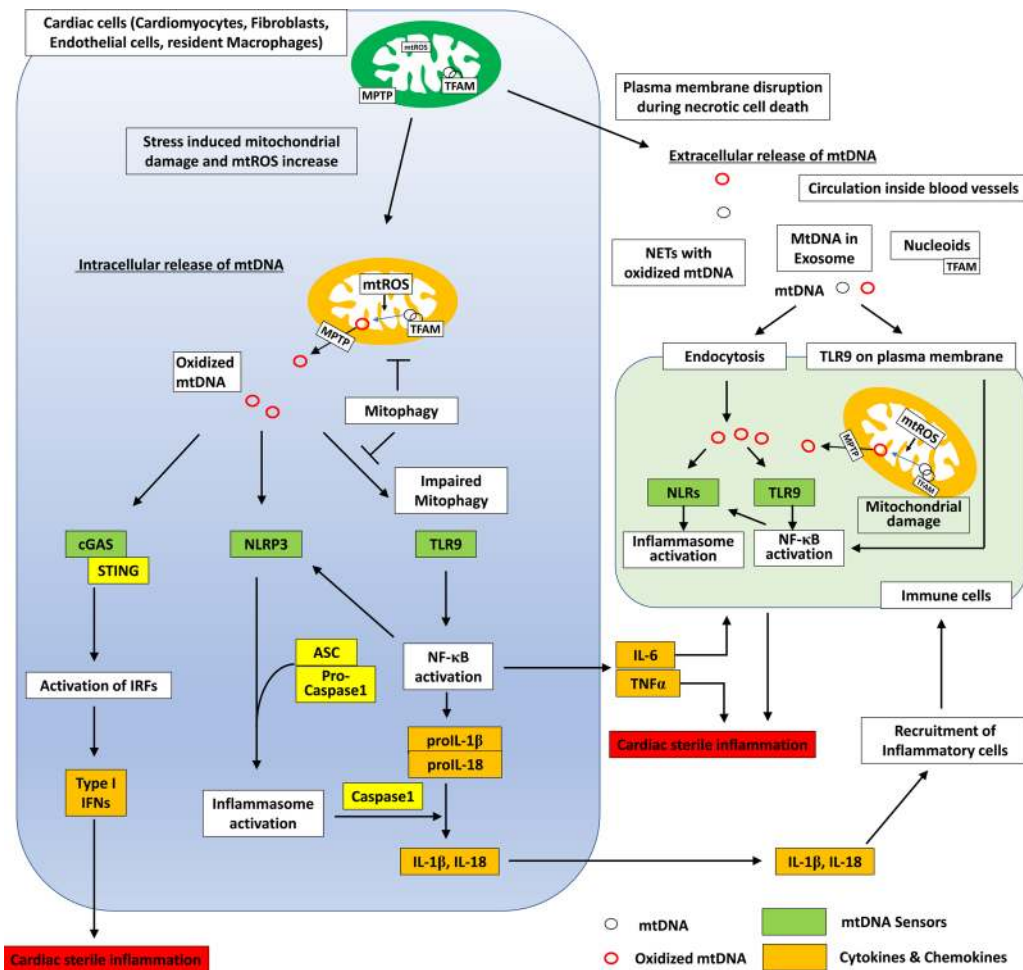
Cardiac cells (Cardiomyocytes, Fibroblasts, Endothelial cells, resident Macrophages)

mtROS
MPTP
TFAM

Plasma membrane disruption during necrotic cell death

Stress induced mitochondrial damage and mtROS increase

Extracellular release of mtDNA

Circulation inside blood vessels

NETs with oxidized mtDNA

MtDNA in Exosome

Nucleoids
TFAM

Intracellular release of mtDNA

mtROS
MPTP
TFAM

mtDNA

Endocytosis

TLR9 on plasma membrane

Oxidized mtDNA

Mitophagy

Impaired Mitophagy

mtROS
MPTP
TFAM

NLRs

TLR9

Mitochondrial damage

Inflammasome activation

NF-κB activation

cGAS
STING

NLRP3

TLR9

Immune cells

ASC
Pro-Caspase1

NF-κB activation

IL-6
TNFα

Activation of IRFs

proIL-1β
proIL-18

Cardiac sterile inflammation

Recruitment of Inflammatory cells

Type I IFNs

Inflammasome activation

Caspase1

IL-1β, IL-18

IL-1β, IL-18

mtDNA
Oxidized mtDNA
mtDNA Sensors
Cytokines & Chemokines

Cardiac sterile inflammation